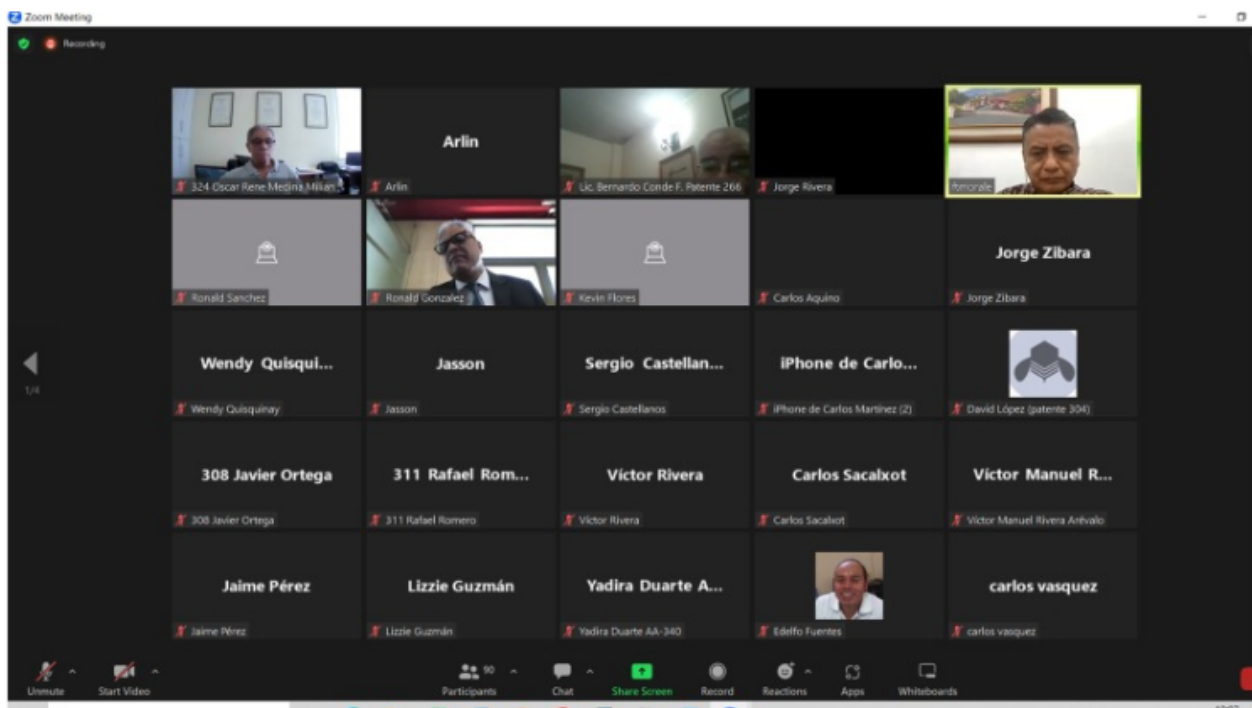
Zoom Meeting

Recording

324 Oscar Rene Medina Milian

Arlin
Arlin

Lic. Bernardo Conde F. Patente 266

Jorge Rivera

fmorale

Ronald Sanchez

Ronald Gonzalez

Kevin Flores

Carlos Aquino

Jorge Zibara
Jorge Zibara

1/4

Wendy Quisqui...
Wendy Quisquinay

Jasson
Jasson

Sergio Castellan...
Sergio Castellanos

iPhone de Carlo...
iPhone de Carlos Martínez (2)

David López (patente 304)

308 Javier Ortega
308 Javier Ortega

311 Rafael Rom...
311 Rafael Romero

Víctor Rivera
Víctor Rivera

Carlos Sacalxot
Carlos Sacalxot

Víctor Manuel R...
Víctor Manuel Rivera Arévalo

Jaime Pérez
Jaime Pérez

Lizzie Guzmán
Lizzie Guzmán

Yadira Duarte A...
Yadira Duarte AA-340

Edelfo Fuentes

carlos vasquez
carlos vasquez

Unmute
Start Video
90
Participants
Chat
Share Screen
Record
Reactions
Apps
Whiteboards